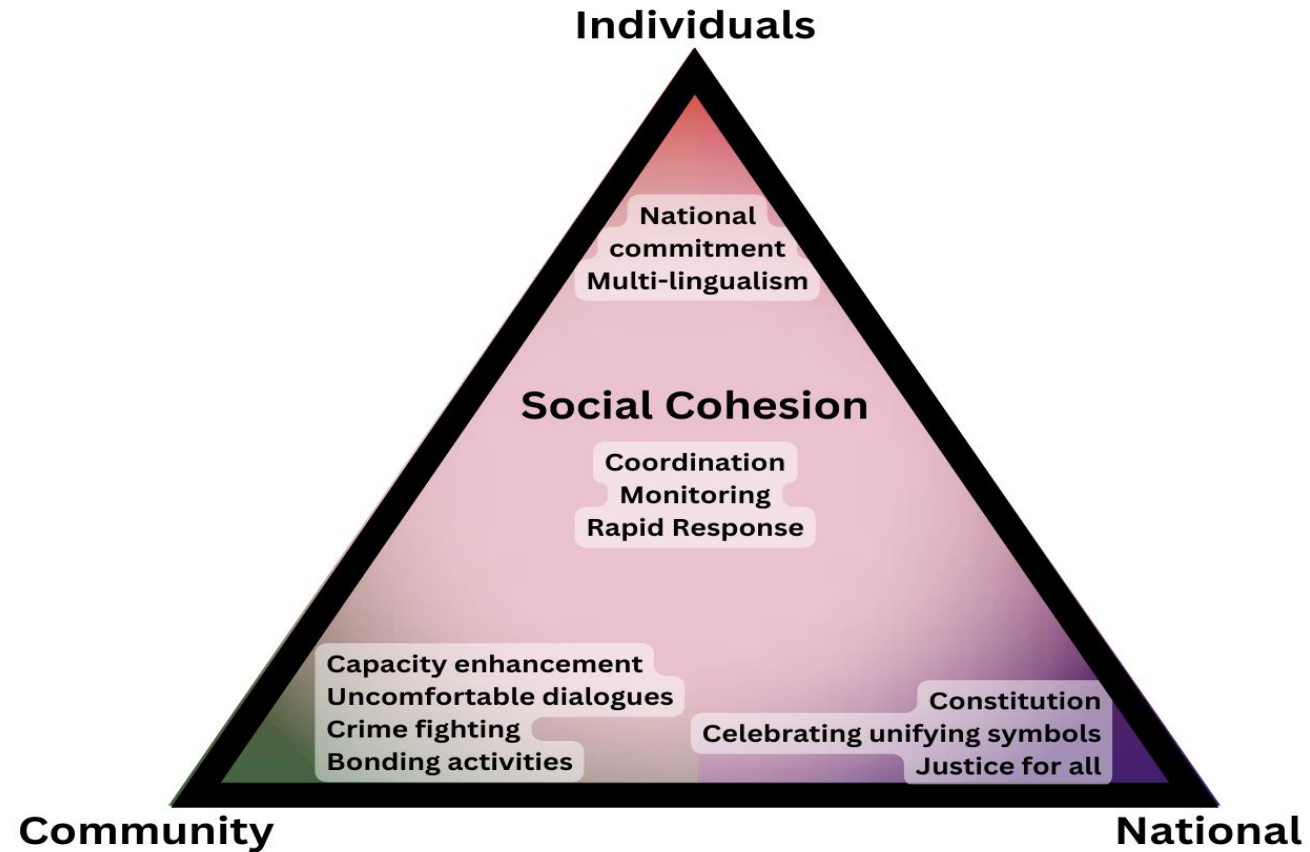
Individuals

National commitment
Multi-lingualism

Social Cohesion

Coordination
Monitoring
Rapid Response

Capacity enhancement
Uncomfortable dialogues
Crime fighting
Bonding activities

Constitution
Celebrating unifying symbols
Justice for all

Community

National